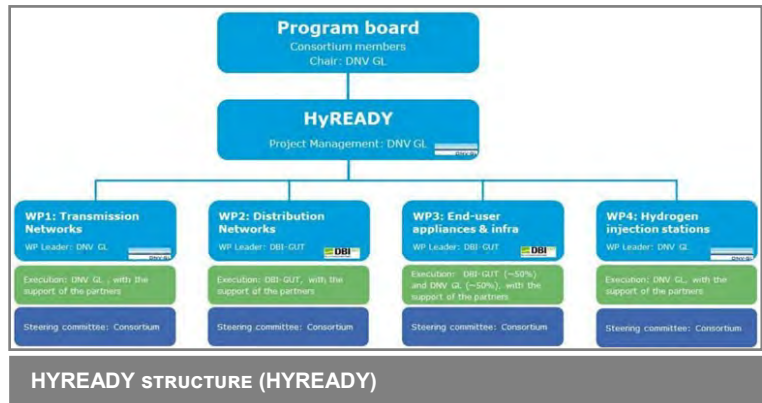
Program board
Consortium members
Chair: DNV GL

HyREADY
Project Management: DNV GL
DNV GL

WP1: Transmission Networks
WP Leader: DNV GL
DNV GL

Execution: DNV GL , with the support of the partners

Steering committee: Consortium

WP2: Distribution Networks
WP Leader: DBI-GUT
DBI

Execution: DBI-GUT, with the support of the partners

Steering committee: Consortium

WP3: End-user appliances & infra
WP Leader: DBI-GUT
DBI

Execution: DBI-GUT (~50%) and DNV GL (~50%), with the support of the partners

Steering committee: Consortium

WP4: Hydrogen injection stations
WP Leader: DNV GL
DNV GL

Execution: DNV GL, with the support of the partners

Steering committee: Consortium

HYREADY STRUCTURE (HYREADY)